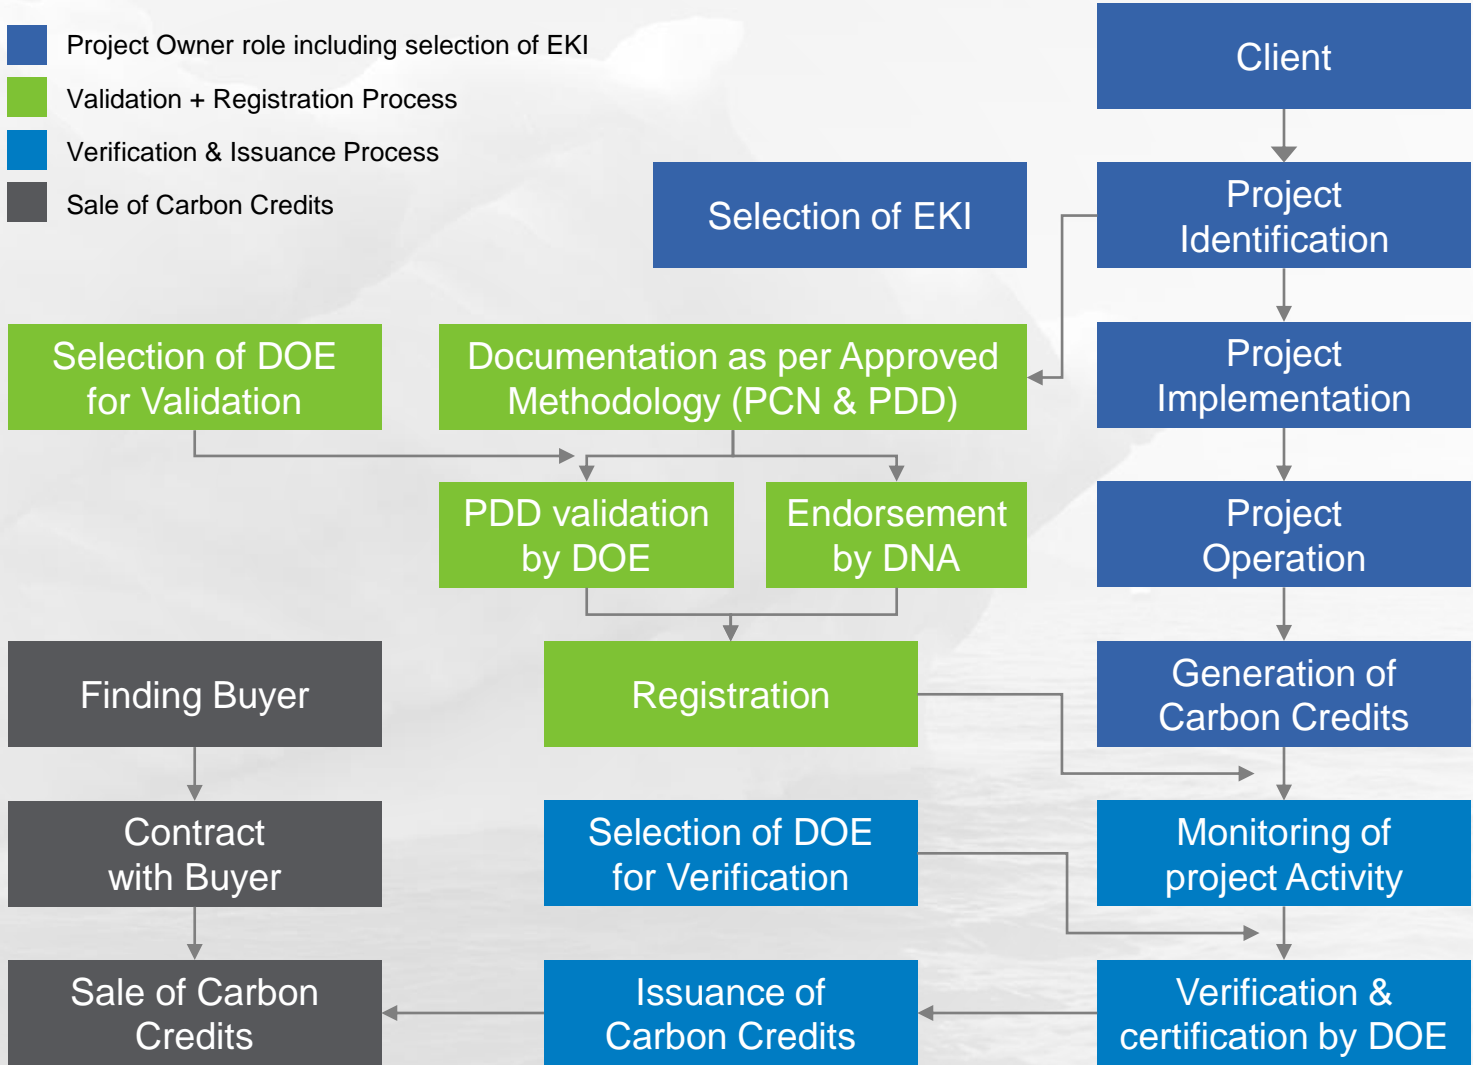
Project Owner role including selection of EKI
Validation + Registration Process
Verification & Issuance Process
Sale of Carbon Credits

Client

Selection of EKI

Project Identification

Selection of DOE for Validation

Documentation as per Approved Methodology (PCN & PDD)

Project Implementation

PDD validation by DOE

Endorsement by DNA

Project Operation

Finding Buyer

Registration

Generation of Carbon Credits

Contract with Buyer

Selection of DOE for Verification

Monitoring of project Activity

Sale of Carbon Credits

Issuance of Carbon Credits

Verification & certification by DOE